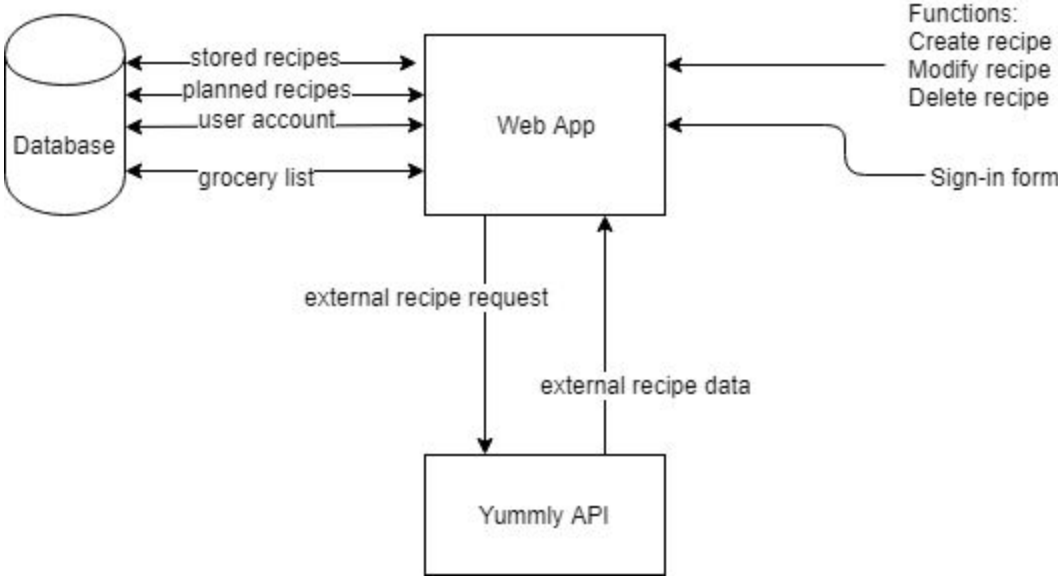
Database

stored recipes

planned recipes

user account

grocery list

Web App

Functions:
Create recipe
Modify recipe
Delete recipe

Sign-in form

external recipe request

external recipe data

Yummly API